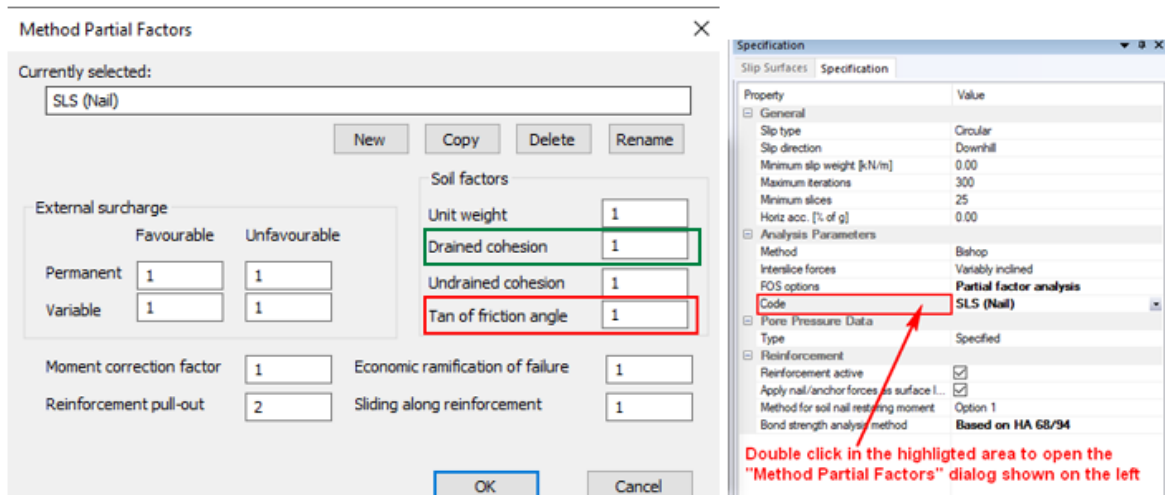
Method Partial Factors

Currently selected:

SLS (Nail)

New Copy Delete Rename

External surcharge

Favourable Unfavourable

Permanent 1 1

Variable 1 1

Soil factors

Unit weight 1

Drained cohesion 1

Undrained cohesion 1

Tan of friction angle 1

Moment correction factor 1

Economic ramification of failure 1

Reinforcement pull-out 2

Sliding along reinforcement 1

OK Cancel

Specification

Slip Surfaces Specification

| Property | Value |
|---|---|
| General | |
| Slip type | Circular |
| Slip direction | Downhill |
| Minimum slip weight [kN/m] | 0.00 |
| Maximum iterations | 300 |
| Minimum slices | 25 |
| Horiz acc. [% of g] | 0.00 |
| Analysis Parameters | |
| Method | Bishop |
| Interslice forces | Variably inclined |
| FOS options | Partial factor analysis |
| Code | SLS (Nail) |
| Pore Pressure Data | |
| Type | Specified |
| Reinforcement | |
| Reinforcement active | ☑ |
| Apply nail/anchor forces as surface l... | ☑ |
| Method for soil nail restoring moment | Option 1 |
| Bond strength analysis method | Based on HA 68/94 |

Double click in the highligted area to open the "Method Partial Factors" dialog shown on the left